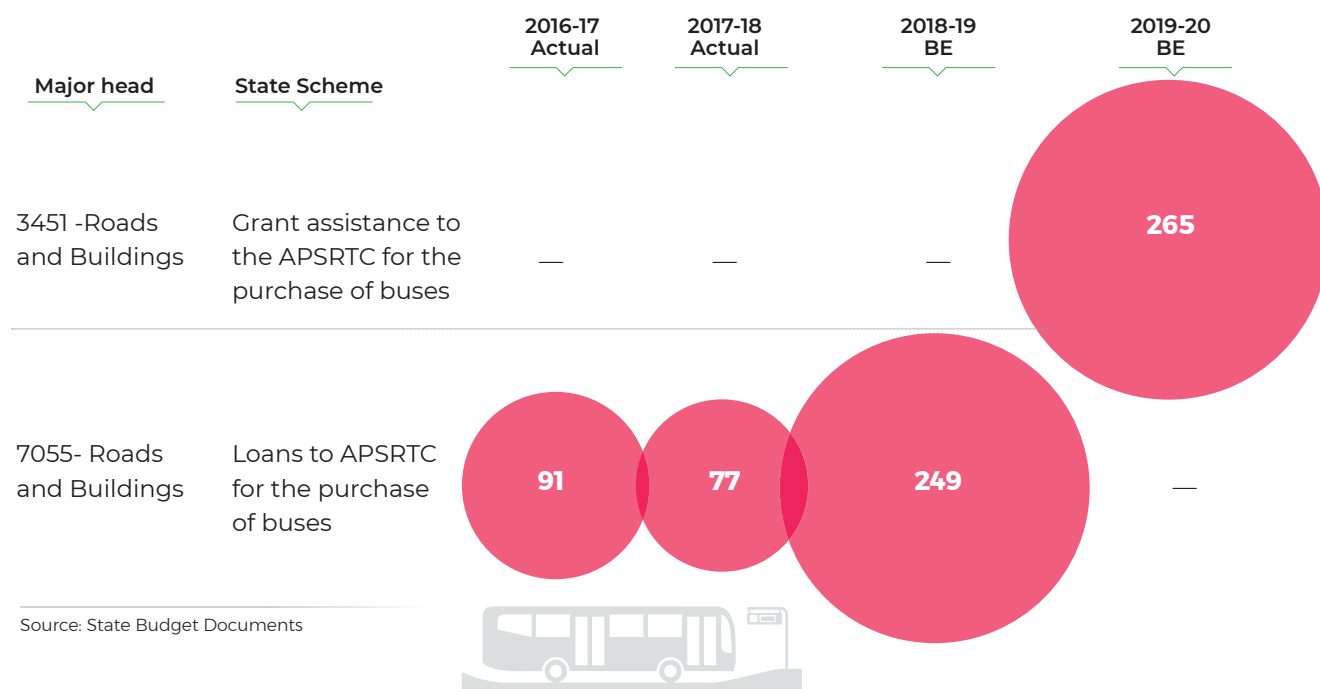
| Major head | State Scheme | 2016-17 Actual | 2017-18 Actual | 2018-19 BE | 2019-20 BE |
|---|---|---|---|---|---|
| 3451 -Roads and Buildings | Grant assistance to the APSRTC for the purchase of buses | — | — | — | 265 |
| 7055- Roads and Buildings | Loans to APSRTC for the purchase of buses | 91 | 77 | 249 | — |

Source: State Budget Documents